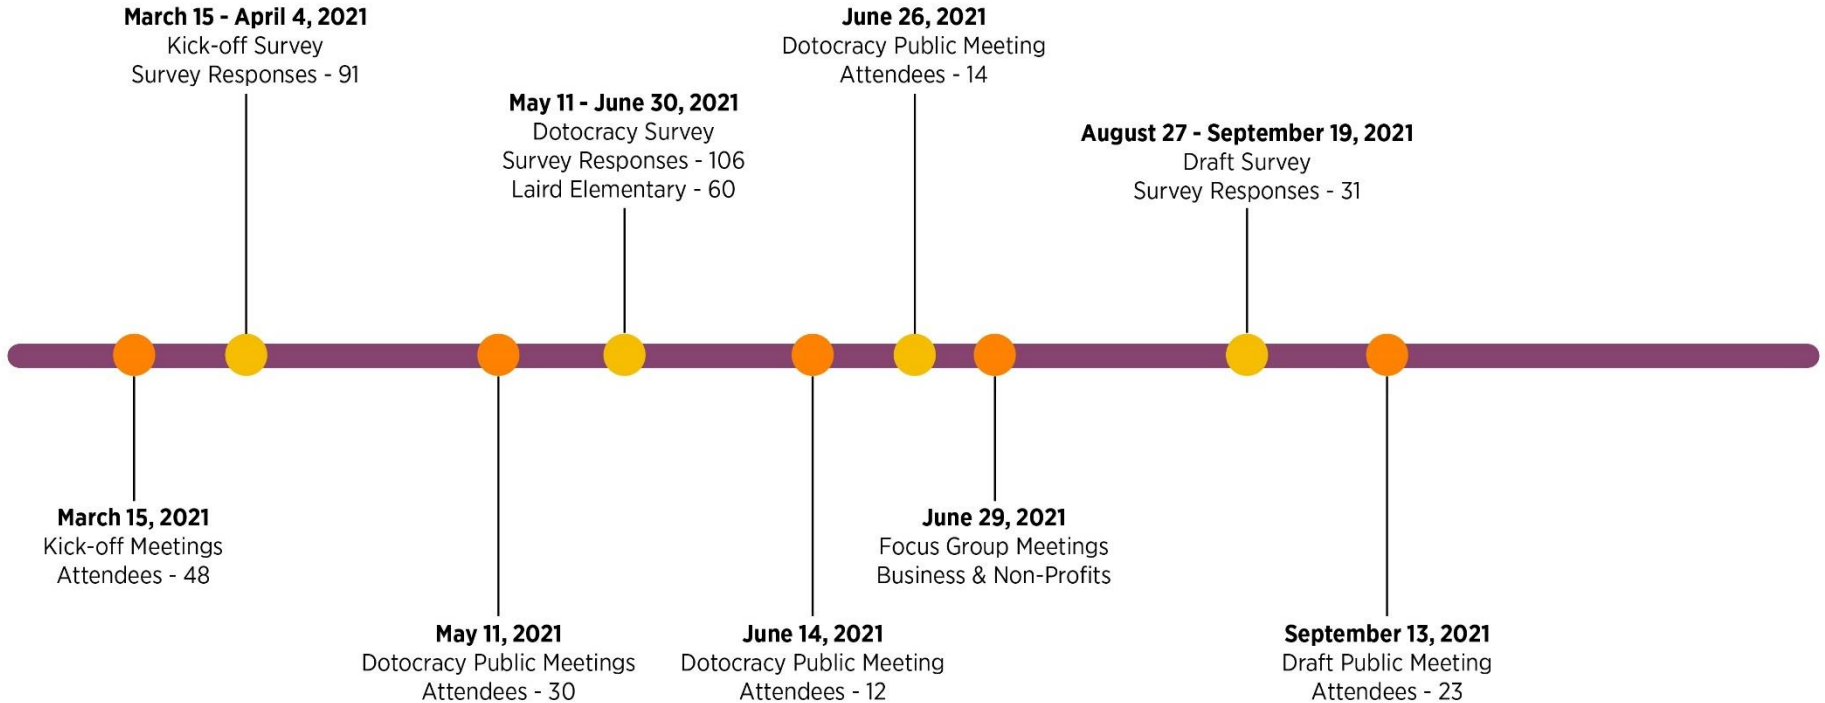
**March 15 - April 4, 2021**
Kick-off Survey
Survey Responses - 91

**May 11 - June 30, 2021**
Dotocracy Survey
Survey Responses - 106
Laird Elementary - 60

**June 26, 2021**
Dotocracy Public Meeting
Attendees - 14

**August 27 - September 19, 2021**
Draft Survey
Survey Responses - 31

**March 15, 2021**
Kick-off Meetings
Attendees - 48

**May 11, 2021**
Dotocracy Public Meetings
Attendees - 30

**June 14, 2021**
Dotocracy Public Meeting
Attendees - 12

**June 29, 2021**
Focus Group Meetings
Business & Non-Profits

**September 13, 2021**
Draft Public Meeting
Attendees - 23